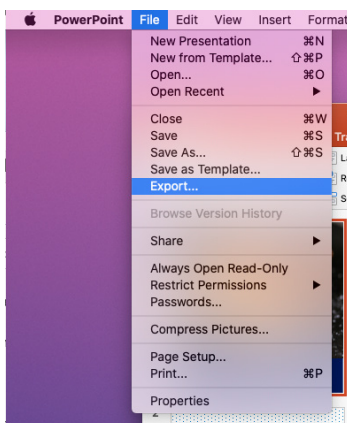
PowerPoint File Edit View Insert Format

New Presentation ⌘N
New from Template... ⇧⌘P
Open... ⌘O
Open Recent ▶

Close ⌘W
Save ⌘S
Save As... ⇧⌘S
Save as Template...
Export...

Browse Version History

Share ▶

Always Open Read-Only
Restrict Permissions ▶
Passwords...

Compress Pictures...

Page Setup...
Print... ⌘P

Properties

Tra
L
R
S
2